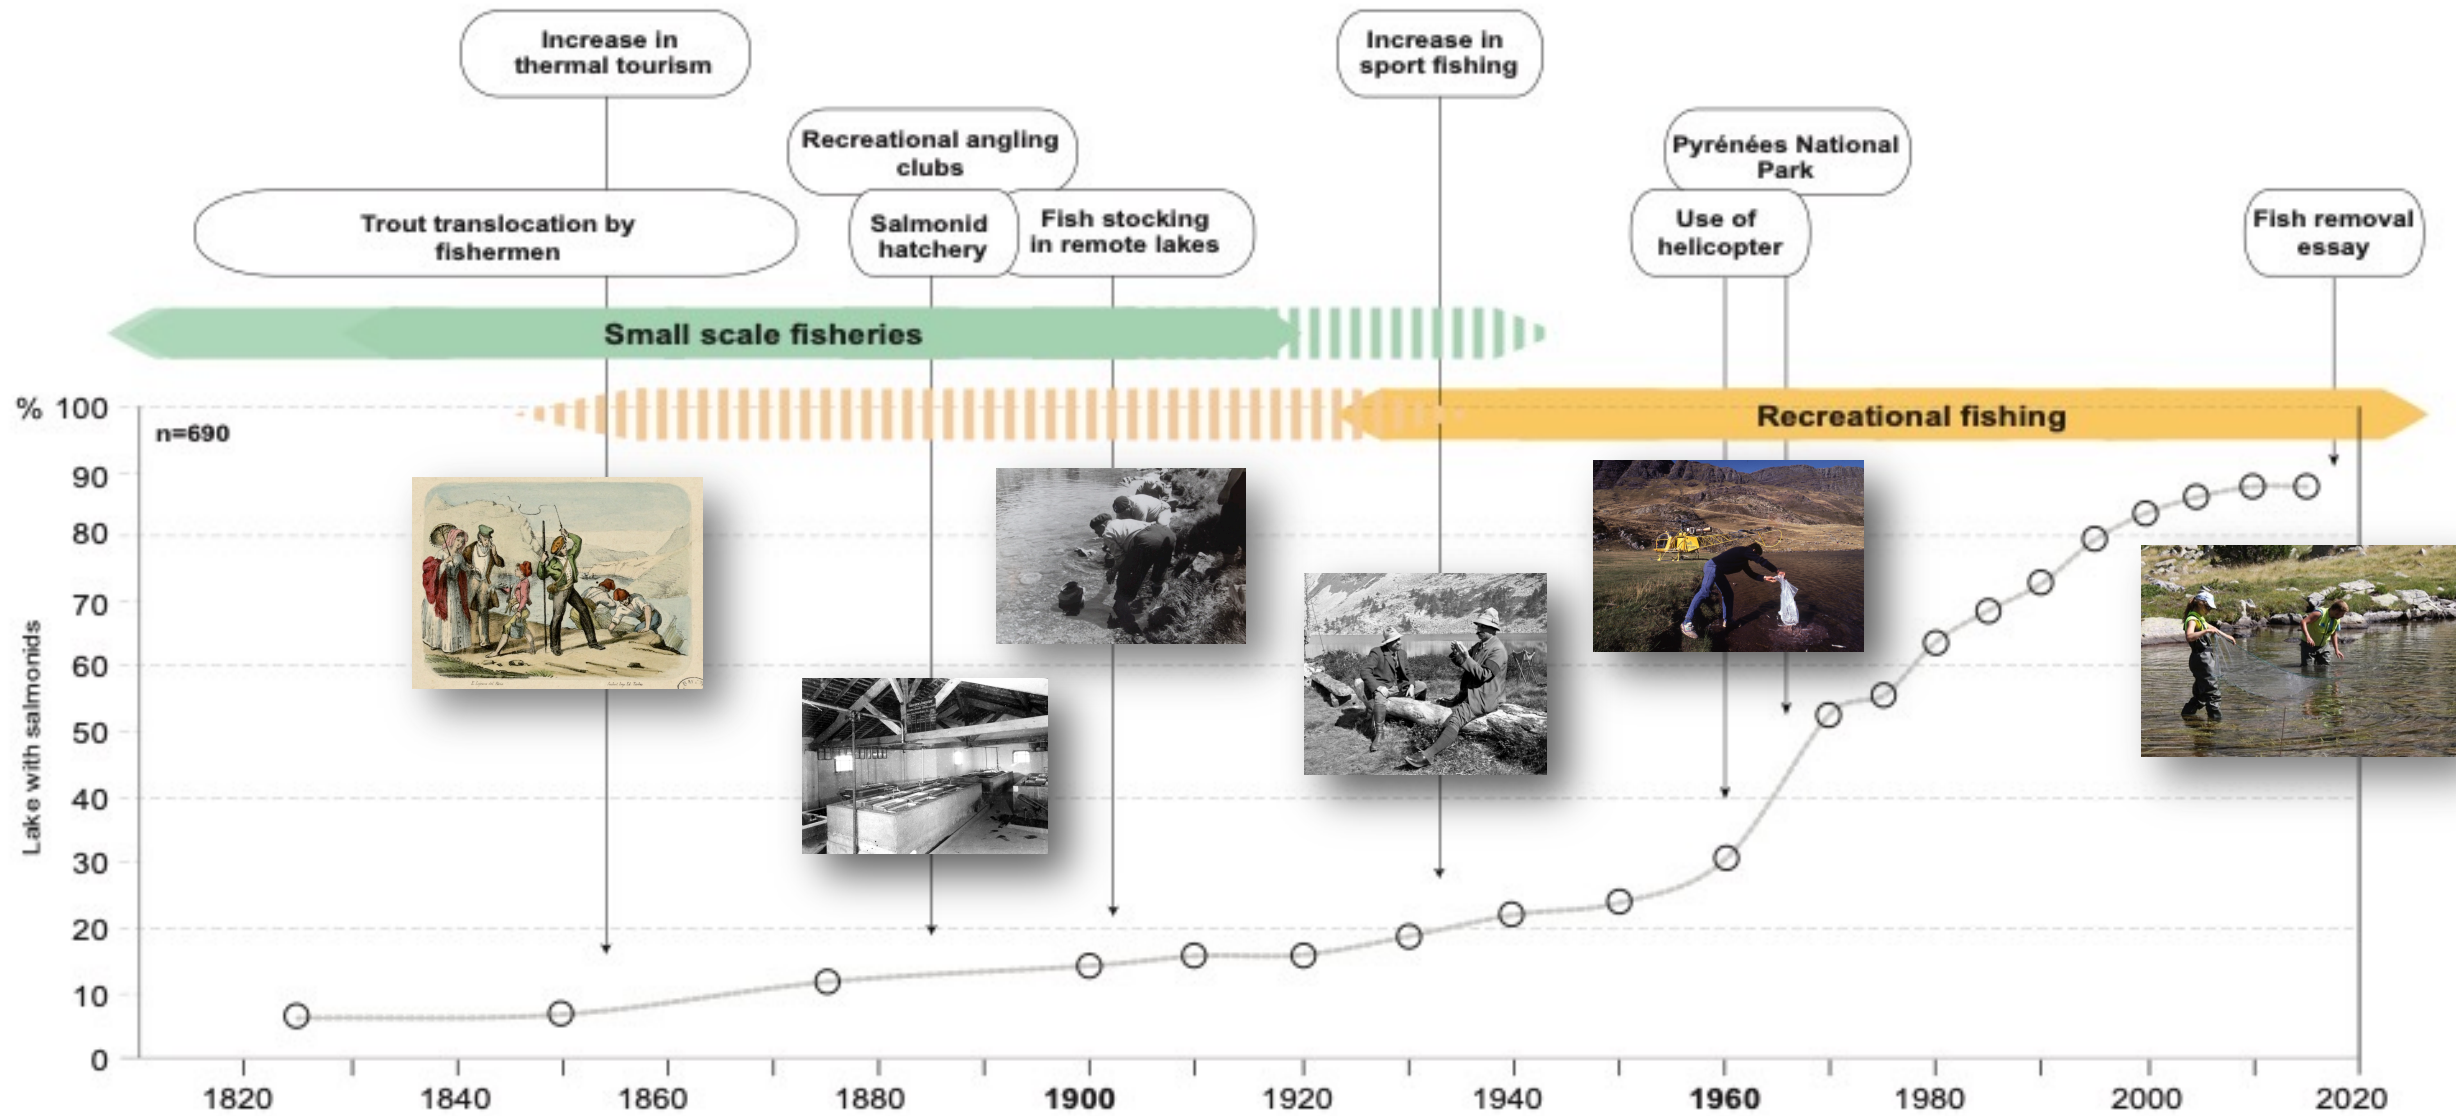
Increase in thermal tourism

Increase in sport fishing

Recreational angling clubs

Pyrénées National Park

Trout translocation by fishermen

Salmonid hatchery

Fish stocking in remote lakes

Use of helicopter

Fish removal essay

Small scale fisheries

Recreational fishing

% 100

n=690

90
80
70
60
50
40
30
20
10
0

Lake with salmonids

1820 1840 1860 1880 1900 1920 1940 1960 1980 2000 2020